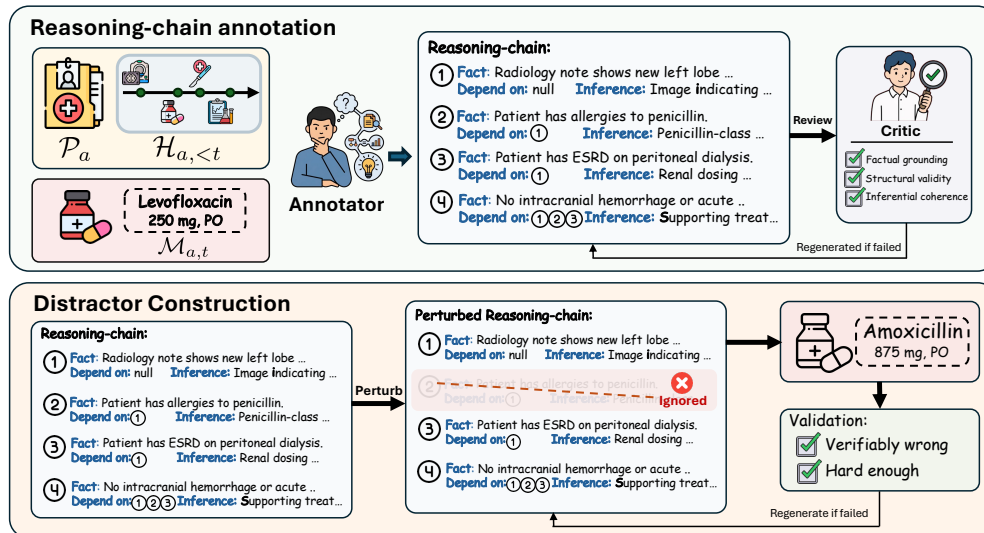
Reasoning-chain annotation

$\mathcal{P}_a$ $\mathcal{H}_{a,<t}$

Levofloxacin
250 mg, PO
$\mathcal{M}_{a,t}$

Annotator

Reasoning-chain:
1 Fact: Radiology note shows new left lobe ...
Depend on: null Inference: Image indicating ...
2 Fact: Patient has allergies to penicillin.
Depend on: 1 Inference: Penicillin-class ...
3 Fact: Patient has ESRD on peritoneal dialysis.
Depend on: 1 Inference: Renal dosing ...
4 Fact: No intracranial hemorrhage or acute ..
Depend on: 1 2 3 Inference: Supporting treat...

Review

Critic
Factual grounding
Structural validity
Inferential coherence

Regenerated if failed

Distractor Construction

Reasoning-chain:
1 Fact: Radiology note shows new left lobe ...
Depend on: null Inference: Image indicating ...
2 Fact: Patient has allergies to penicillin.
Depend on: 1 Inference: Penicillin-class ...
3 Fact: Patient has ESRD on peritoneal dialysis.
Depend on: 1 Inference: Renal dosing ...
4 Fact: No intracranial hemorrhage or acute ..
Depend on: 1 2 3 Inference: Supporting treat...

Perturb

Perturbed Reasoning-chain:
1 Fact: Radiology note shows new left lobe ...
Depend on: null Inference: Image indicating ...
2 Fact: Patient has allergies to penicillin.
Depend on: 1 Inference: Penicillin...
Ignored
3 Fact: Patient has ESRD on peritoneal dialysis.
Depend on: 1 Inference: Renal dosing ...
4 Fact: No intracranial hemorrhage or acute ..
Depend on: 1 2 3 Inference: Supporting treat...

Amoxicillin
875 mg, PO

Validation:
Verifiably wrong
Hard enough

Regenerate if failed